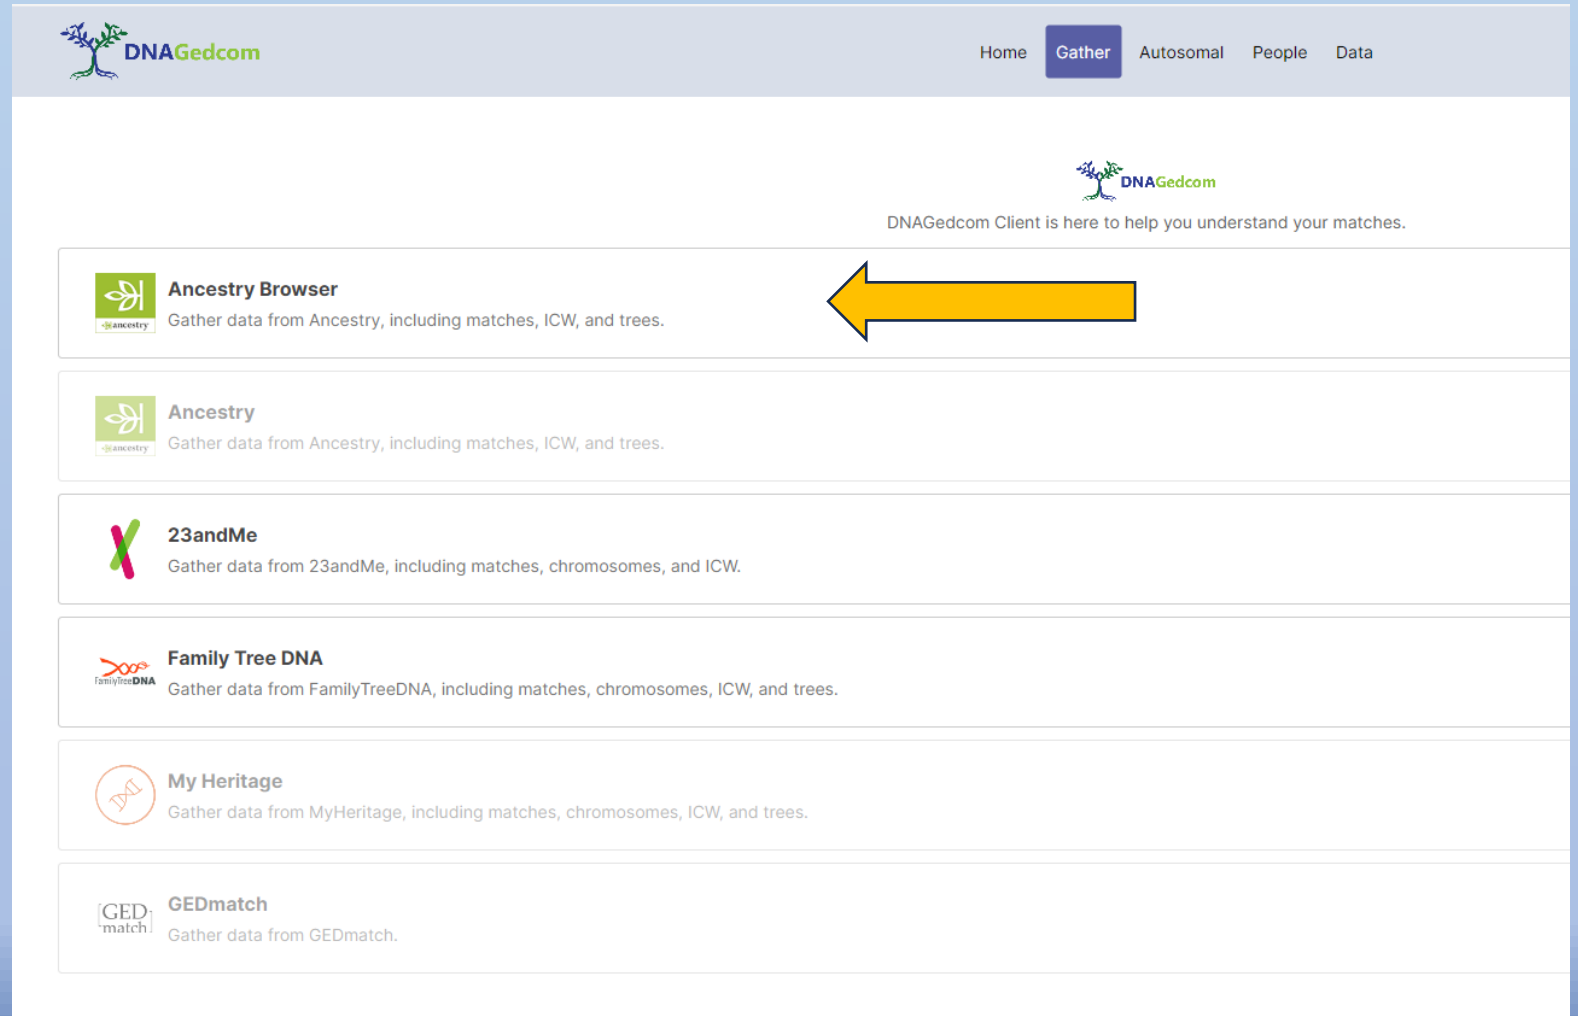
DNAGedcom

Home Gather Autosomal People Data

DNAGedcom

DNAGedcom Client is here to help you understand your matches.

ancestry

Ancestry Browser

Gather data from Ancestry, including matches, ICW, and trees.

ancestry

Ancestry

Gather data from Ancestry, including matches, ICW, and trees.

23andMe

Gather data from 23andMe, including matches, chromosomes, and ICW.

FamilyTreeDNA

Family Tree DNA

Gather data from FamilyTreeDNA, including matches, chromosomes, ICW, and trees.

My Heritage

Gather data from MyHeritage, including matches, chromosomes, ICW, and trees.

GED match

GEDmatch

Gather data from GEDmatch.